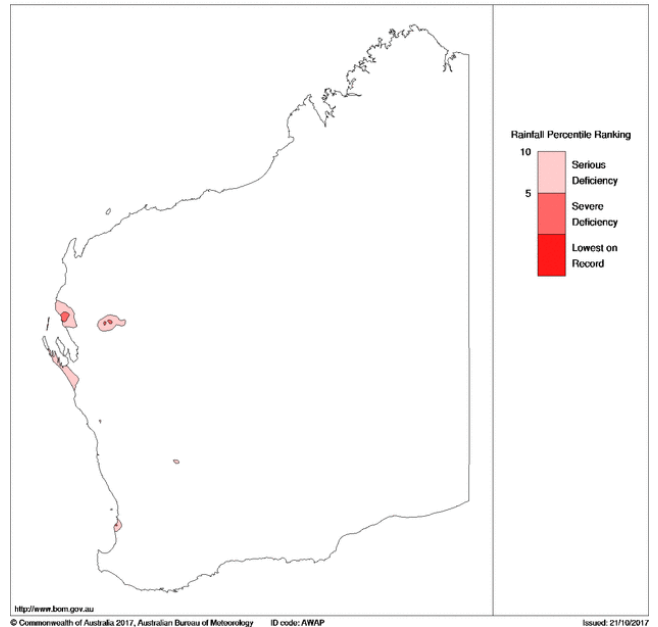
Rainfall Percentile Ranking

10

Serious Deficiency

5

Severe Deficiency

Lowest on Record

http://www.bom.gov.au

© Commonwealth of Australia 2017, Australian Bureau of Meteorology ID code: AWAP

Issued: 21/10/2017